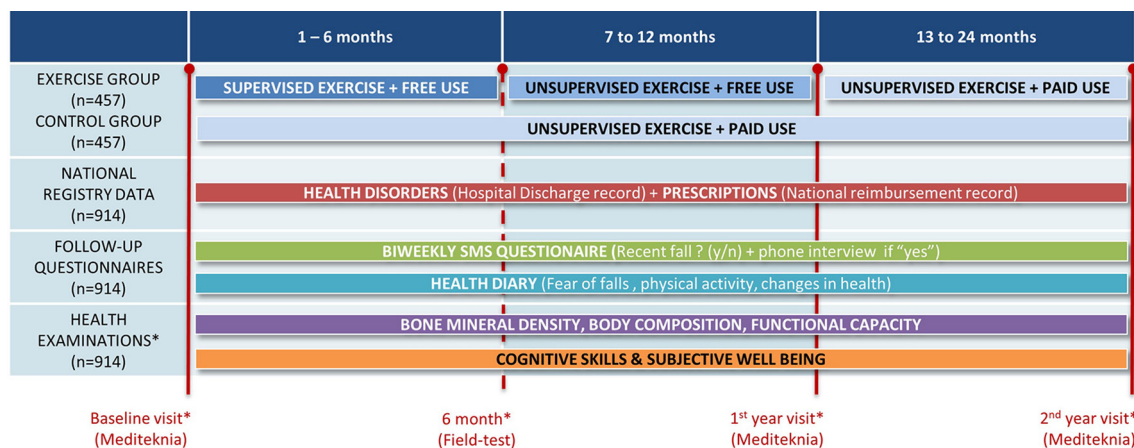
| | 1 – 6 months | 7 to 12 months | 13 to 24 months |
|---|---|---|---|
| EXERCISE GROUP (n=457) | SUPERVISED EXERCISE + FREE USE | UNSUPERVISED EXERCISE + FREE USE | UNSUPERVISED EXERCISE + PAID USE |
| CONTROL GROUP (n=457) | UNSUPERVISED EXERCISE + PAID USE | | |
| NATIONAL REGISTRY DATA (n=914) | HEALTH DISORDERS (Hospital Discharge record) + PRESCRIPTIONS (National reimbursement record) | | |
| FOLLOW-UP QUESTIONNAIRES (n=914) | BIWEEKLY SMS QUESTIONAIRE (Recent fall ? (y/n) + phone interview if "yes") | | |
| | HEALTH DIARY (Fear of falls , physical activity, changes in health) | | |
| HEALTH EXAMINATIONS* (n=914) | BONE MINERAL DENSITY, BODY COMPOSITION, FUNCTIONAL CAPACITY | | |
| | COGNITIVE SKILLS & SUBJECTIVE WELL BEING | | |

Baseline visit* (Mediteknia)

6 month* (Field-test)

1$^{st}$ year visit* (Mediteknia)

2$^{nd}$ year visit* (Mediteknia)